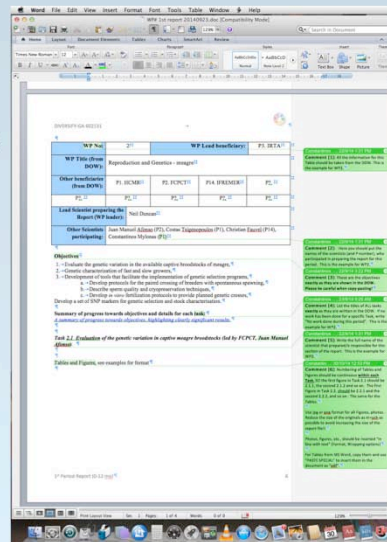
Word File Edit View Insert Format Font Tools Table Window Help

WP 1st report 20140923 (Compatibility Mode)

Home Layout Document Elements Tables Charts SmartArt Review

| WP No | 1 | WP Lead beneficiary: | P1. IRTA |
|---|---|---|---|
| WP Title (from DOW): | Reproduction and Genetics - meagre | | |
| Other beneficiaries (from DOW): | P3. HCMR | P2. FCPCT | P14. IFREMER | P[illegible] |
| Lead Scientist preparing the Report (WP leader): | Neil Duncan | | |
| Other Scientists participating: | Juan Manuel Afonso (P2), Constantinos Mylonas (P3) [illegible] | | |

Objectives

1. - Evaluate the genetic variation in the available captive broodstocks of meagre.
2. - Genetic characterization of fast and slow growers.
3. - Development of tools that facilitate the implementation of genetic selection programs.
a. - Develop protocols for the paired crossing of breeders with spontaneous spawning.
b. - Describe sperm quality and cryopreservation techniques.
c. - Develop in vitro fertilization protocols to provide planned genetic crosses.
Develop a set of SNP markers for genetic selection and stock characterization.

Summary of progress towards objectives and details for each task:
A summary of progress towards objectives, highlighting clearly significant results.

Task 1.1. Evaluation of the genetic variation in captive meagre broodstocks (led by FCPCT, Juan Manuel Afonso)

Tables and Figures, see examples for format

1st Period Report (0-12 mo)

Comment [1]: All the information for this Table should be taken from the DOW. This is an example for WP1.

Comment [2]: Here you should put the names of the scientists (and P number) who participated in preparing the report for this period. This is the example for WP1.

Comment [3]: These are the objectives exactly as they are shown in the DOW. Please be careful when copy-pasting.

Comment [4]: List the titles of ALL tasks exactly as they are written in the DOW. If no work has been done for a specific Task, write "No work done during this period". This is the example for WP1.

Comment [5]: Write the full name of the scientist that prepared & responsible for this section of the report. This is the example for WP1.

Comment [6]: Numbering of Tables and Figures should be continuous within each Task. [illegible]

Print Layout View Sec 1 Pages: 1 of 4 Words: 0 of 0